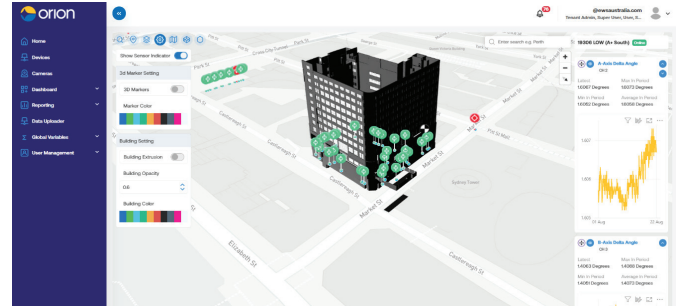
orion

Home
Devices
Cameras
Dashboard
Reporting
Data Uploader
Global Variables
User Management

@owsaustralia.com
Tenant Admin, Super User, User, S...

Show Sensor Indicator

3d Marker Setting
3D Markers
Marker Color

Building Setting
Building Extrusion
Building Opacity
0.6
Building Color

Enter search eg. Perth

1930S LOW (A+ South) Online

X-Axis Delta Angle
OK2
Latest
16.067 Degrees
Max in Period
16.073 Degrees
Min in Period
16.052 Degrees
Average in Period
16.058 Degrees

16.07
16.06
20 Aug
22 Aug

X-Axis Delta Angle
OK2
Latest
14.063 Degrees
Max in Period
14.068 Degrees
Min in Period
14.051 Degrees
Average in Period
14.059 Degrees

Market St
Market St
Castlereagh St
Castlereagh St
Elizabeth St
Sydney Tower